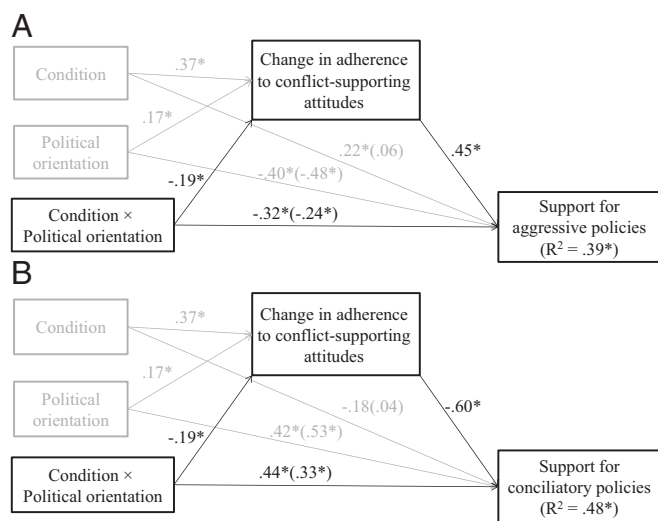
A

Condition

.37*

Political orientation

.17*

Change in adherence to conflict-supporting attitudes

.22*(.06)

.45*

-.40*(-.48*)

-.19*

Condition × Political orientation

-.32*(-.24*)

Support for aggressive policies ($R^2$ = .39*)

B

Condition

.37*

Political orientation

.17*

Change in adherence to conflict-supporting attitudes

-.18(.04)

-.60*

.42*(.53*)

-.19*

Condition × Political orientation

.44*(.33*)

Support for conciliatory policies ($R^2$ = .48*)